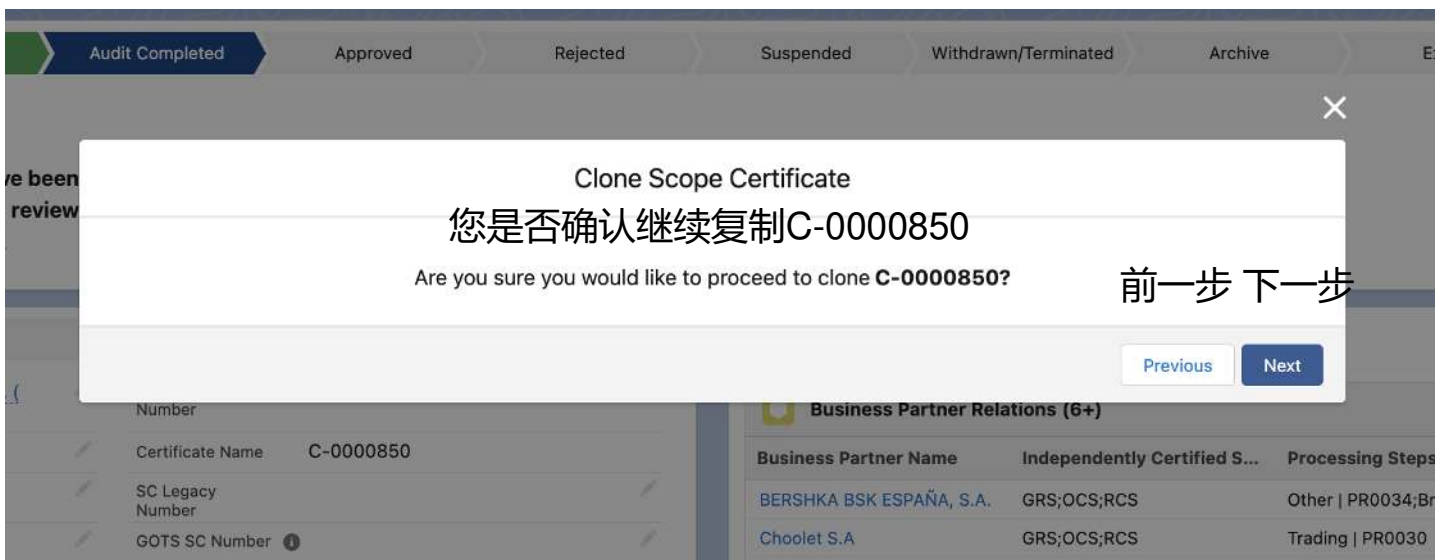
Audit Completed | Approved | Rejected | Suspended | Withdrawn/Terminated | Archive | E

×

ve been
review

Clone Scope Certificate

您是否确认继续复制C-0000850

Are you sure you would like to proceed to clone **C-0000850?**

前一步 下一步

Previous | Next

Number

Certificate Name C-0000850

SC Legacy Number

GOTS SC Number

Business Partner Relations (6+)

| Business Partner Name | Independently Certified S... | Processing Steps |
|---|---|---|
| BERSHKA BSK ESPAÑA, S.A. | GRS;OCS;RCS | Other \| PR0034;Br |
| Choolet S.A | GRS;OCS;RCS | Trading \| PR0030 |